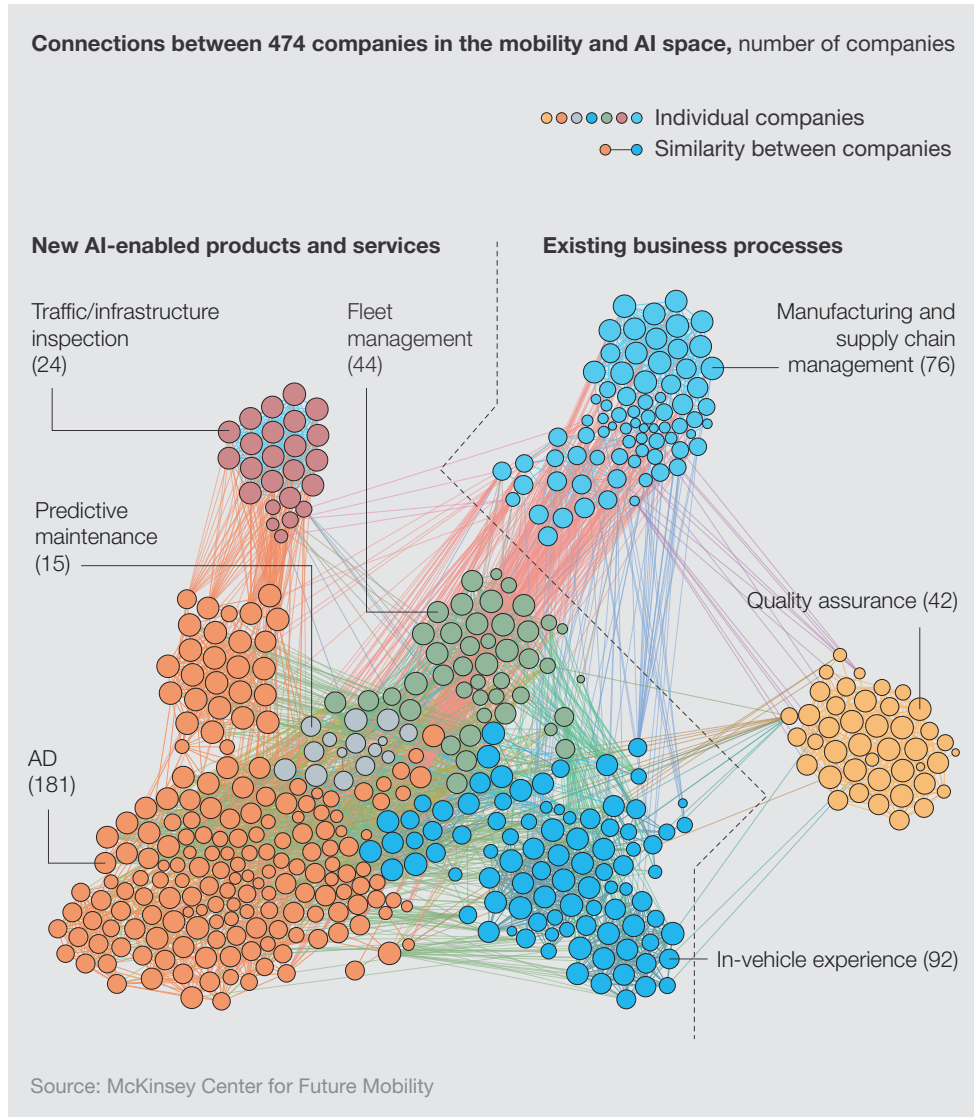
**Connections between 474 companies in the mobility and AI space,** number of companies

Individual companies

Similarity between companies

**New AI-enabled products and services**

**Existing business processes**

Traffic/infrastructure inspection (24)

Fleet management (44)

Manufacturing and supply chain management (76)

Predictive maintenance (15)

Quality assurance (42)

AD (181)

In-vehicle experience (92)

Source: McKinsey Center for Future Mobility